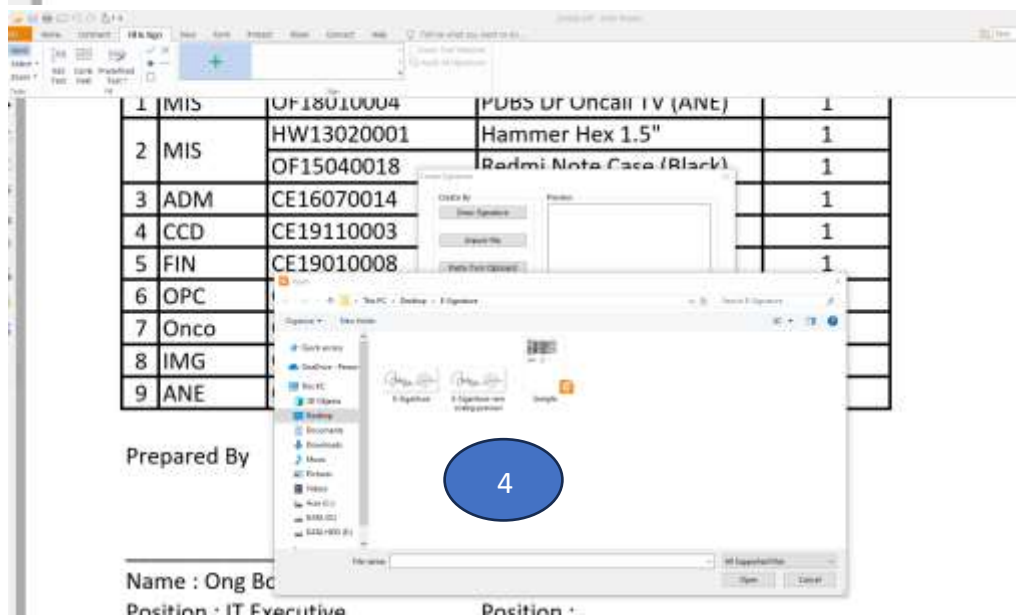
Fill & Sign

| 1 | MIS | OF18010004 | PDBS Dr Oncall TV (ANE) | 1 |
|---|---|---|---|---|
| 2 | MIS | HW13020001 | Hammer Hex 1.5" | 1 |
| | | OF15040018 | Redmi Note Case (Black) | 1 |
| 3 | ADM | CE16070014 | | 1 |
| 4 | CCD | CE19110003 | | 1 |
| 5 | FIN | CE19010008 | | 1 |
| 6 | OPC | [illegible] | | |
| 7 | Onco | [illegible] | | |
| 8 | IMG | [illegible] | | |
| 9 | ANE | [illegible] | | |

Create Signature

Draw Signature

Import File

Preview

Open

This PC › Desktop › E-Signature

Organize ▾ New folder

Quick access

OneDrive

This PC

3D Objects

Desktop

Documents

Downloads

Music

Pictures

Videos

E-Signature

Sample

File name:

All Supported Files

Open

Cancel

4

Prepared By

Name : Ong Bo

Position : IT Executive

Position :